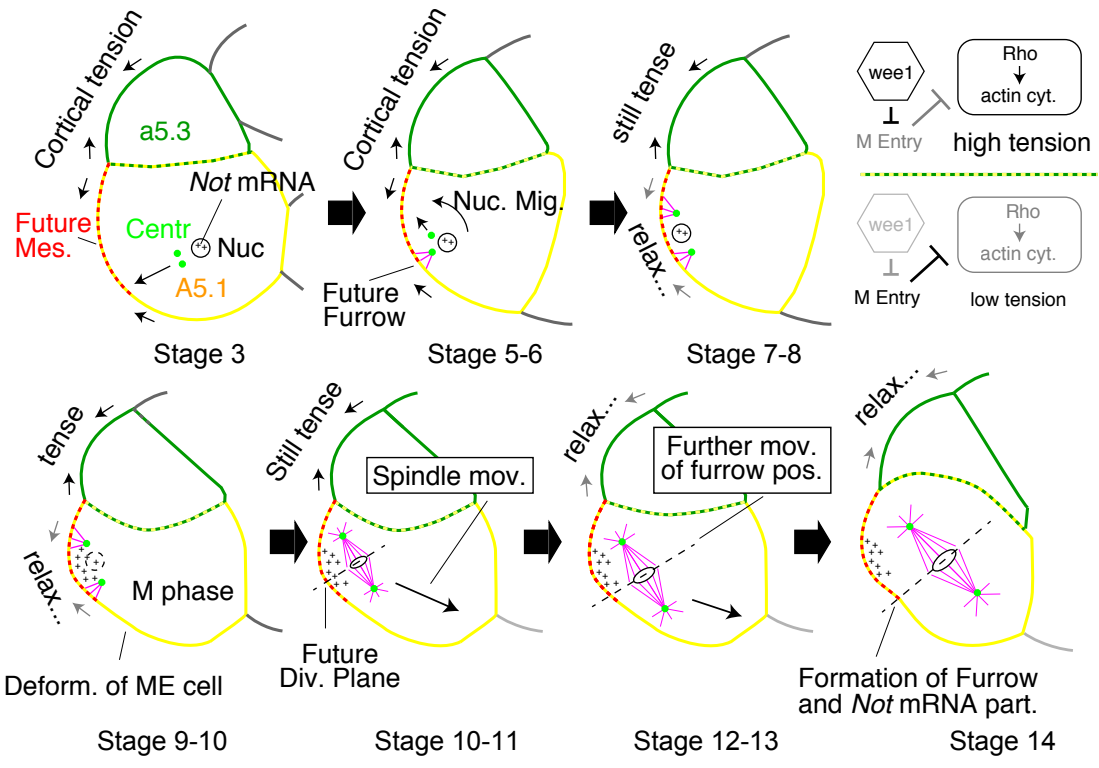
Cortical tension

a5.3

*Not* mRNA

Future Mes.

Centr

Nuc

A5.1

Stage 3

Cortical tension

Nuc. Mig.

Future Furrow

Stage 5-6

still tense

relax...

Stage 7-8

wee1

M Entry

Rho

actin cyt.

high tension

wee1

M Entry

Rho

actin cyt.

low tension

tense

relax...

M phase

Deform. of ME cell

Stage 9-10

Still tense

Spindle mov.

Future Div. Plane

Stage 10-11

relax...

Further mov. of furrow pos.

Stage 12-13

relax...

Formation of Furrow and *Not* mRNA part.

Stage 14